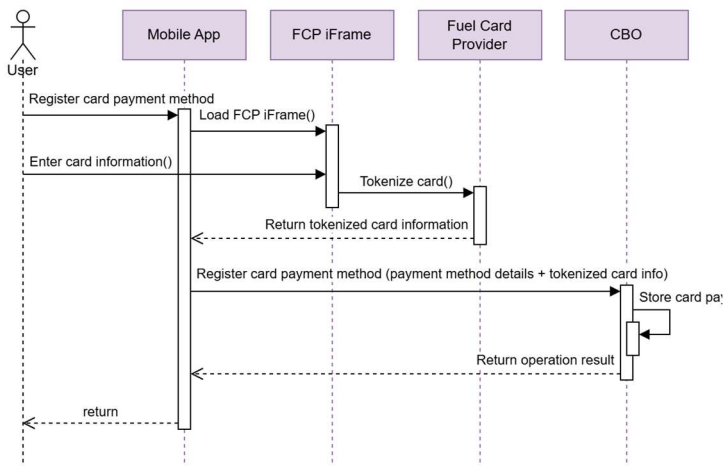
User

Mobile App

FCP iFrame

Fuel Card Provider

CBO

Register card payment method

Load FCP iFrame()

Enter card information()

Tokenize card()

Return tokenized card information

Register card payment method (payment method details + tokenized card info)

Store card pa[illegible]

Return operation result

return